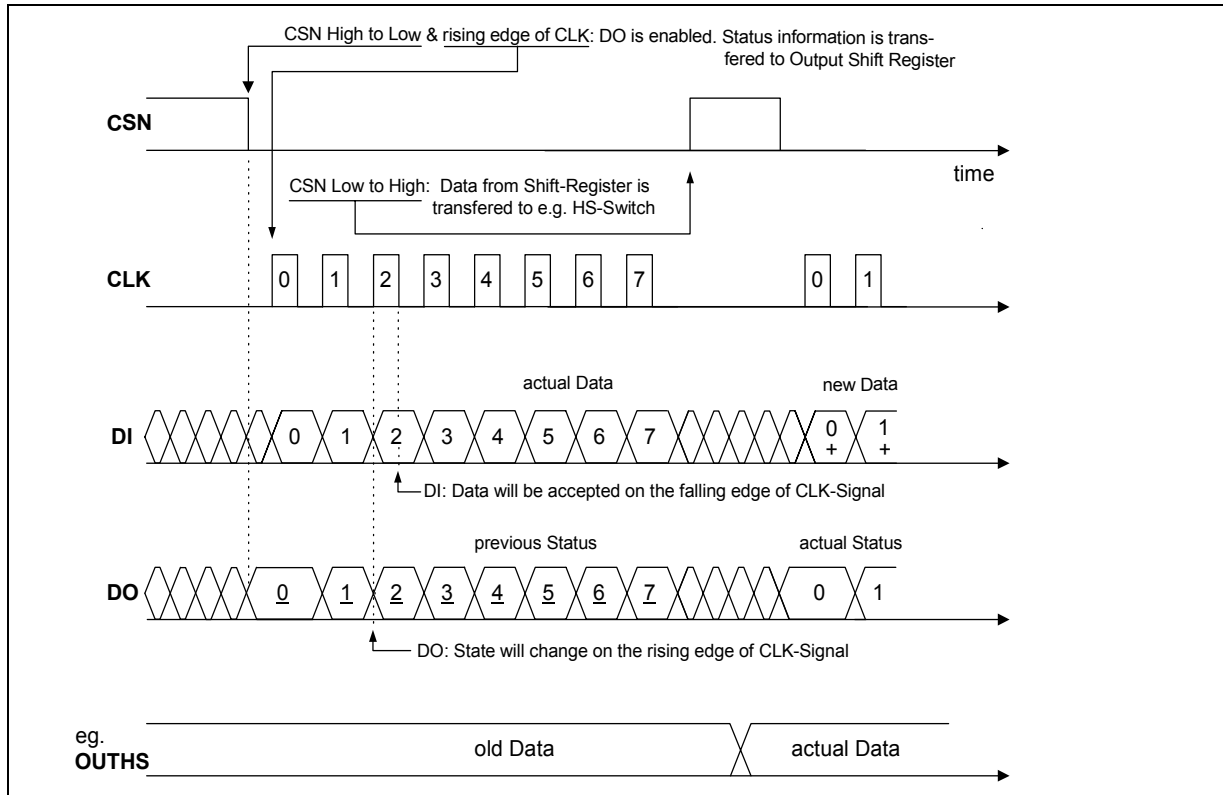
CSN High to Low & rising edge of CLK: DO is enabled. Status information is transfered to Output Shift Register

CSN

time

CSN Low to High: Data from Shift-Register is transfered to e.g. HS-Switch

CLK

0 1 2 3 4 5 6 7 0 1

actual Data

new Data

DI

0 1 2 3 4 5 6 7 0 + 1 +

DI: Data will be accepted on the falling edge of CLK-Signal

previous Status

actual Status

DO

0 1 2 3 4 5 6 7 0 1

DO: State will change on the rising edge of CLK-Signal

eg. OUTHS

old Data

actual Data